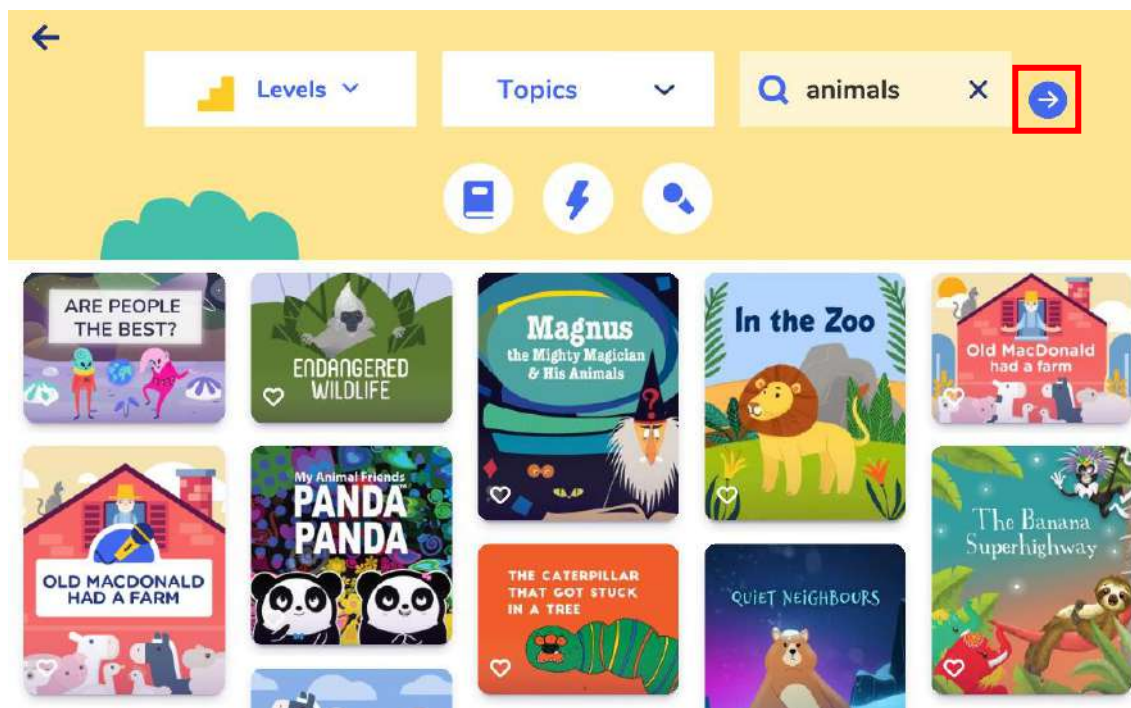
Levels

Topics

animals

ARE PEOPLE THE BEST?

ENDANGERED WILDLIFE

Magnus the Mighty Magician & His Animals

In the Zoo

Old MacDonald had a farm

OLD MACDONALD HAD A FARM

My Animal Friends PANDA PANDA

THE CATERPILLAR THAT GOT STUCK IN A TREE

QUIET NEIGHBOURS

The Banana Superhighway